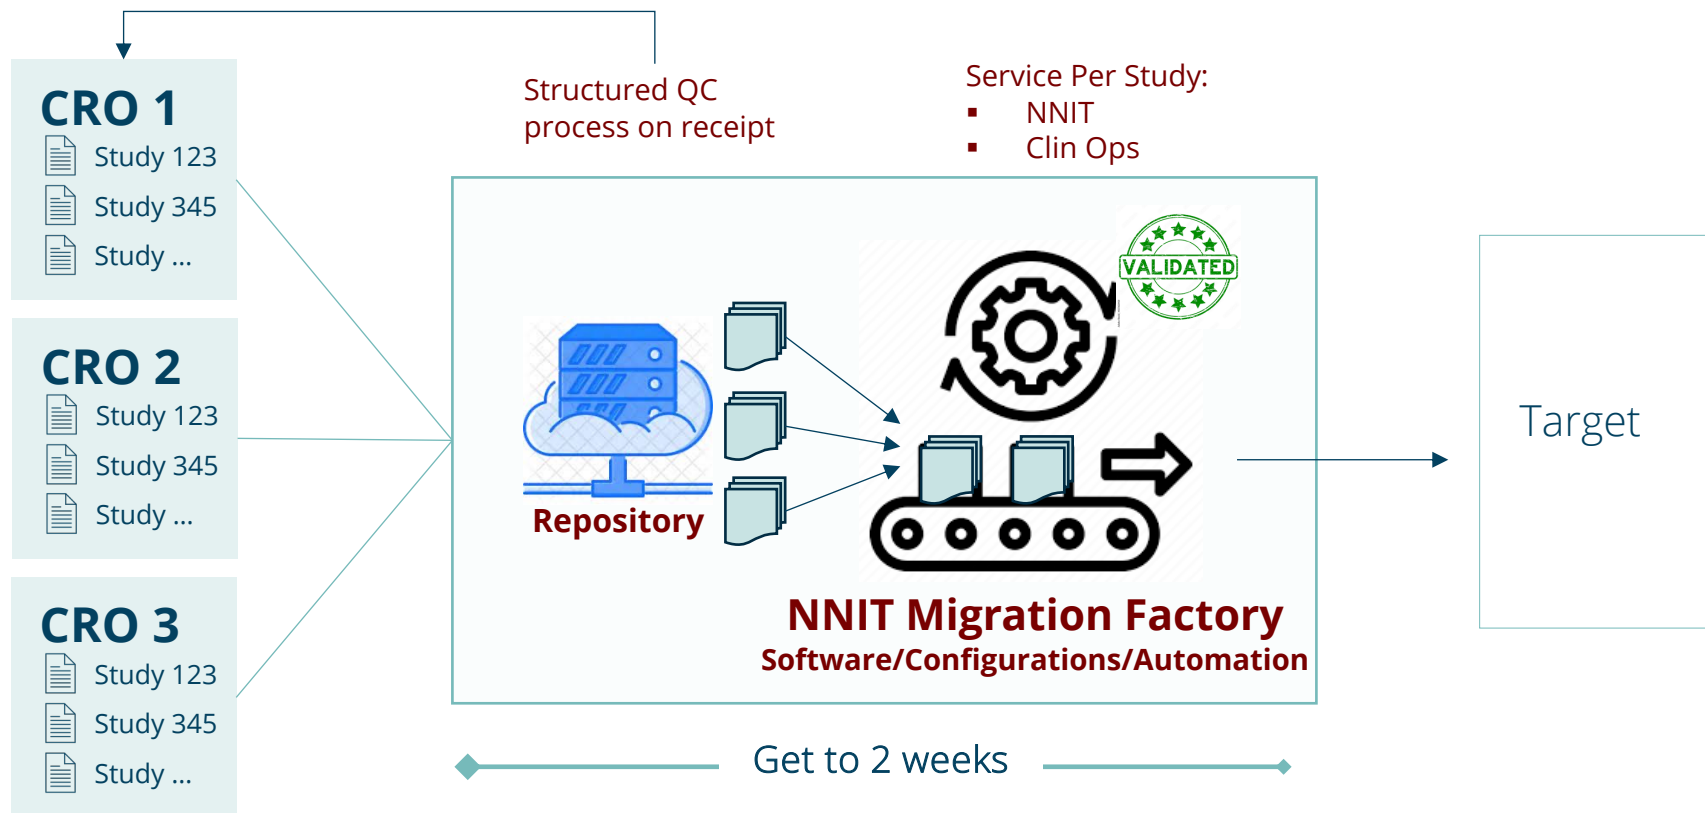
CRO 1
Study 123
Study 345
Study ...

CRO 2
Study 123
Study 345
Study ...

CRO 3
Study 123
Study 345
Study ...

Structured QC process on receipt

Service Per Study:
▪ NNIT
▪ Clin Ops

VALIDATED

Repository

NNIT Migration Factory
Software/Configurations/Automation

Target

Get to 2 weeks